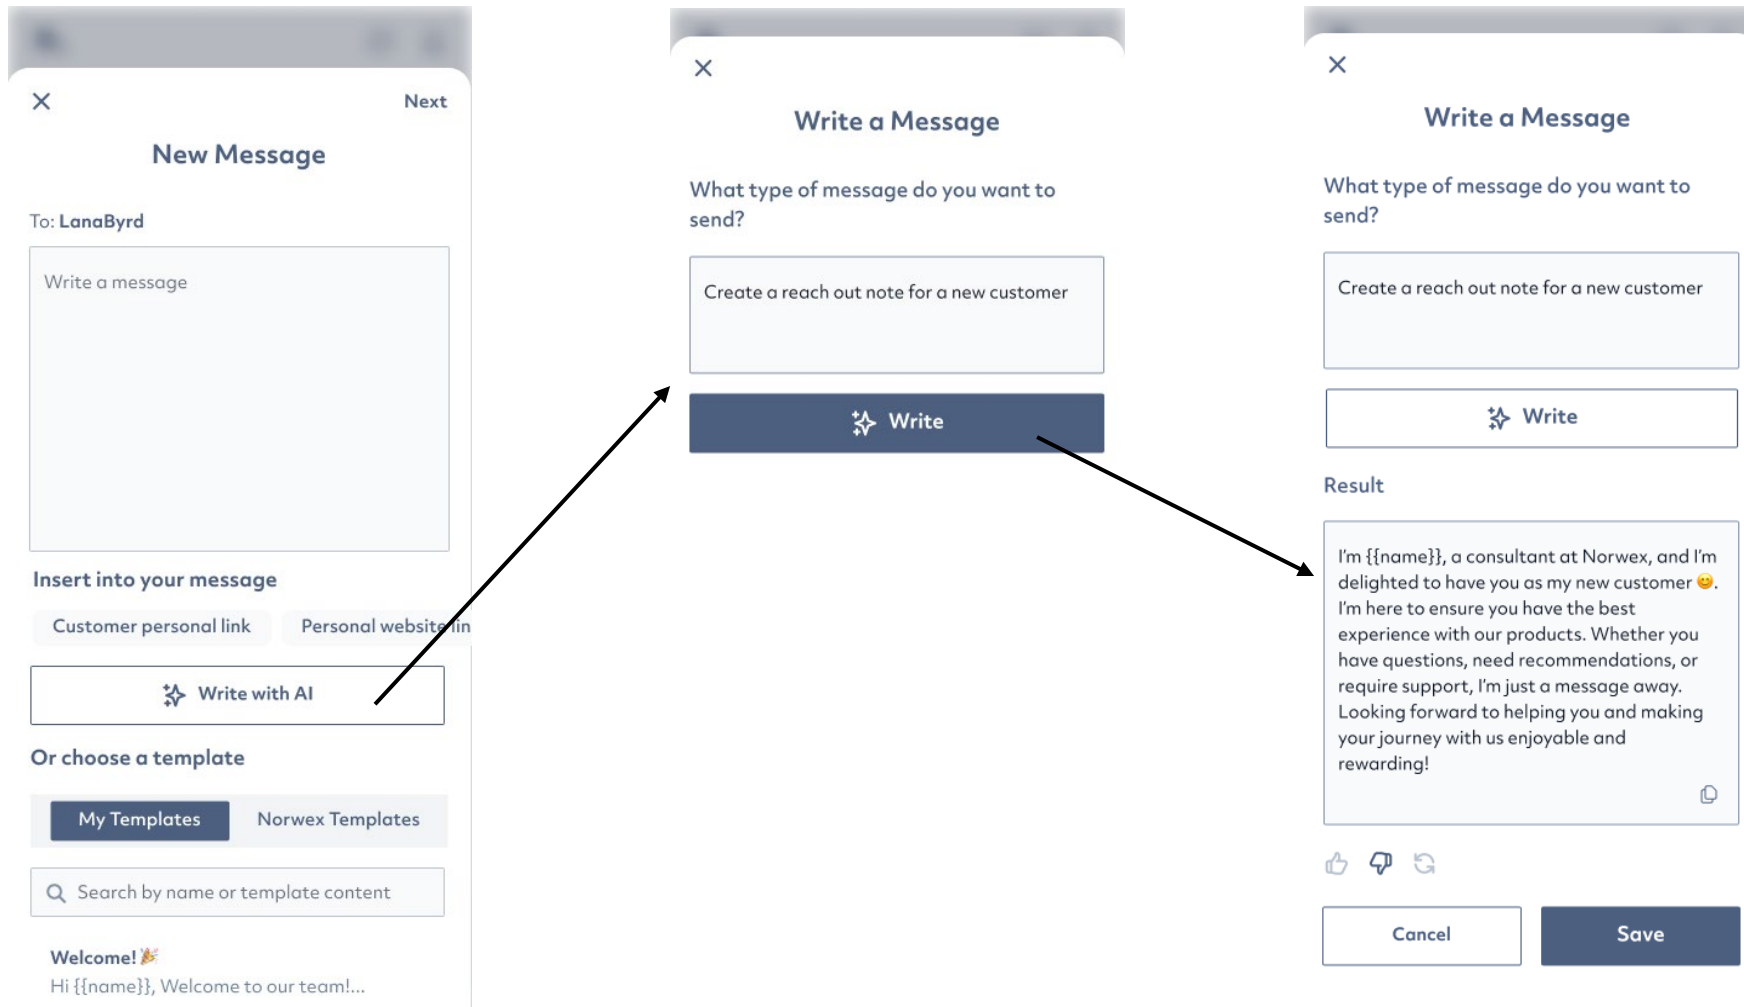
Next

New Message

To: LanaByrd

Write a message

Insert into your message

Customer personal link

Personal website lin

Write with AI

Or choose a template

My Templates

Norwex Templates

Search by name or template content

Welcome! 🎉

Hi {{name}}, Welcome to our team!...

Write a Message

What type of message do you want to send?

Create a reach out note for a new customer

Write

Write a Message

What type of message do you want to send?

Create a reach out note for a new customer

Write

Result

I'm {{name}}, a consultant at Norwex, and I'm delighted to have you as my new customer 😊. I'm here to ensure you have the best experience with our products. Whether you have questions, need recommendations, or require support, I'm just a message away. Looking forward to helping you and making your journey with us enjoyable and rewarding!

Cancel

Save